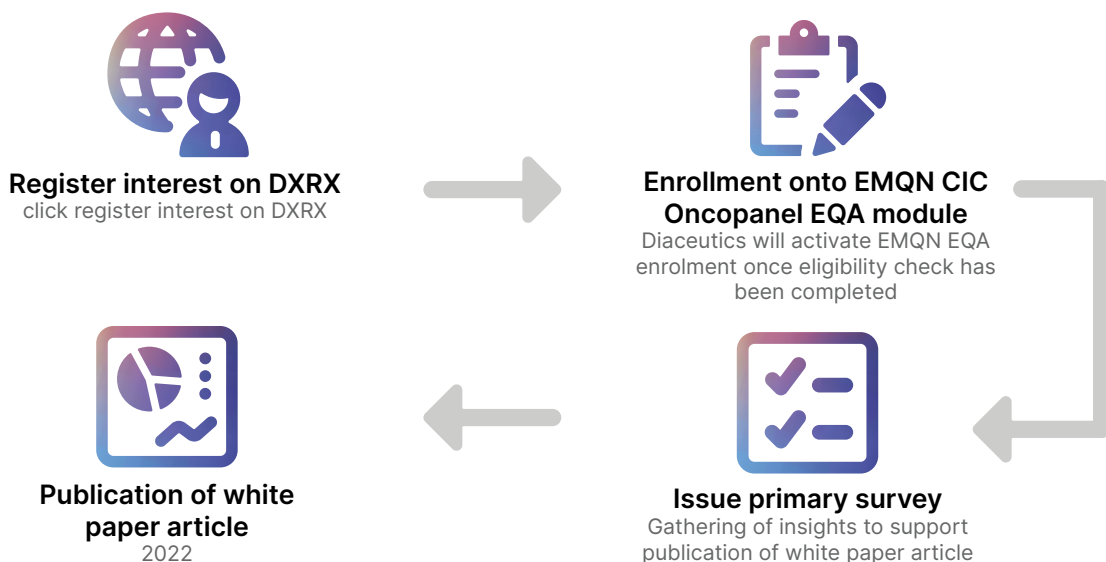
Register interest on DXRX
click register interest on DXRX

Enrollment onto EMQN CIC Oncopanel EQA module
Diaceutics will activate EMQN EQA enrolment once eligibility check has been completed

Issue primary survey
Gathering of insights to support publication of white paper article

Publication of white paper article
2022